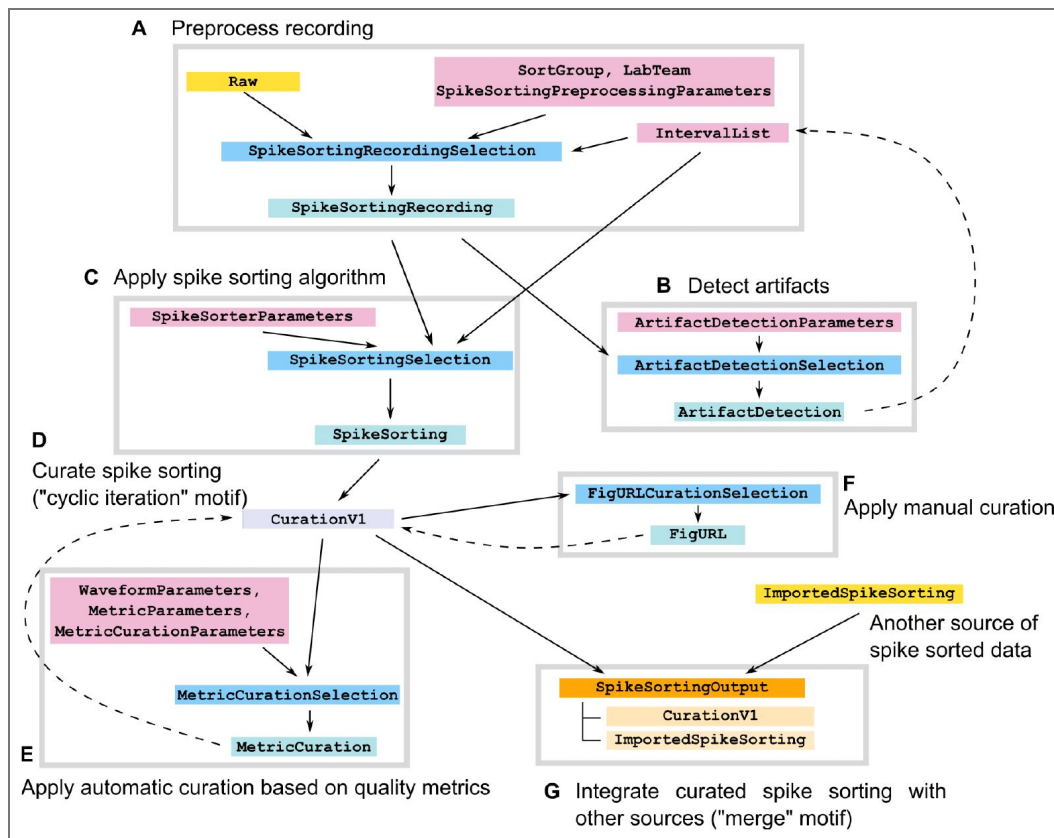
A Preprocess recording

Raw

SortGroup, LabTeam
SpikeSortingPreprocessingParameters

IntervalList

SpikeSortingRecordingSelection

SpikeSortingRecording

C Apply spike sorting algorithm

SpikeSorterParameters

SpikeSortingSelection

SpikeSorting

B Detect artifacts

ArtifactDetectionParameters

ArtifactDetectionSelection

ArtifactDetection

D
Curate spike sorting
("cyclic iteration" motif)

CurationV1

FigURLCurationSelection

FigURL

F
Apply manual curation

WaveformParameters,
MetricParameters,
MetricCurationParameters

MetricCurationSelection

MetricCuration

E

Apply automatic curation based on quality metrics

ImportedSpikeSorting

Another source of spike sorted data

SpikeSortingOutput

CurationV1

ImportedSpikeSorting

G Integrate curated spike sorting with other sources ("merge" motif)